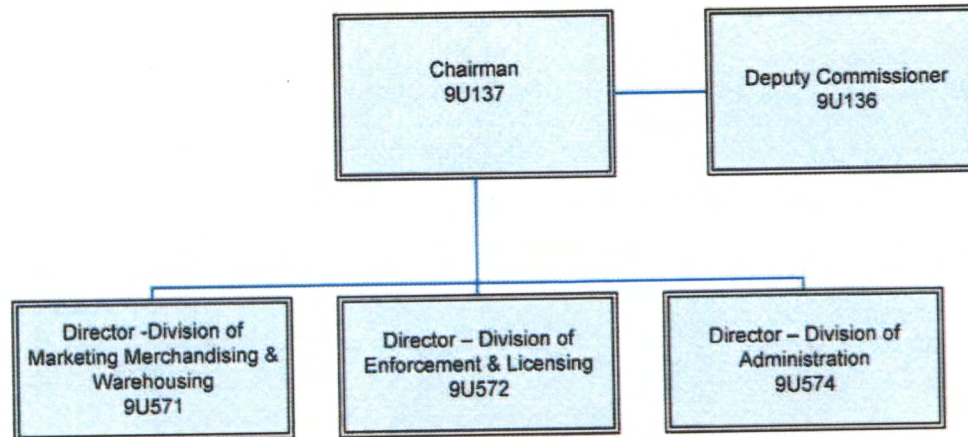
Chairman
9U137

Deputy Commissioner
9U136

Director -Division of Marketing Merchandising & Warehousing
9U571

Director – Division of Enforcement & Licensing
9U572

Director – Division of Administration
9U574